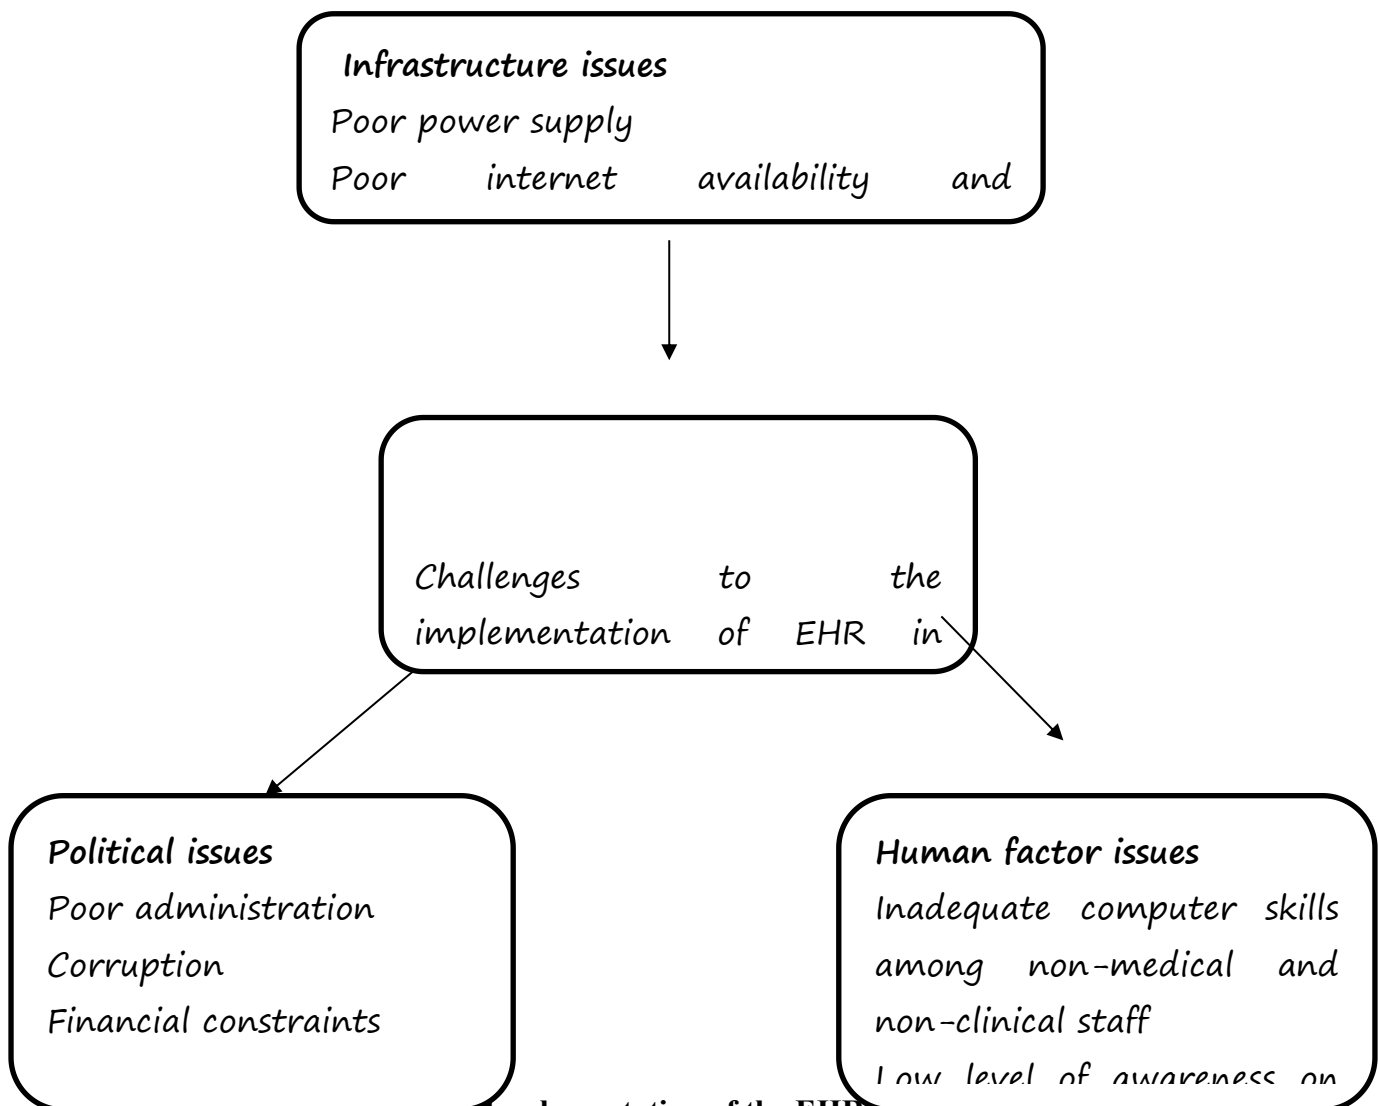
Infrastructure issues
Poor power supply
Poor internet availability and

Challenges to the implementation of EHR in

Political issues
Poor administration
Corruption
Financial constraints

Human factor issues
Inadequate computer skills among non-medical and non-clinical staff
Low level of awareness on

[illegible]plementation of the EHR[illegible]